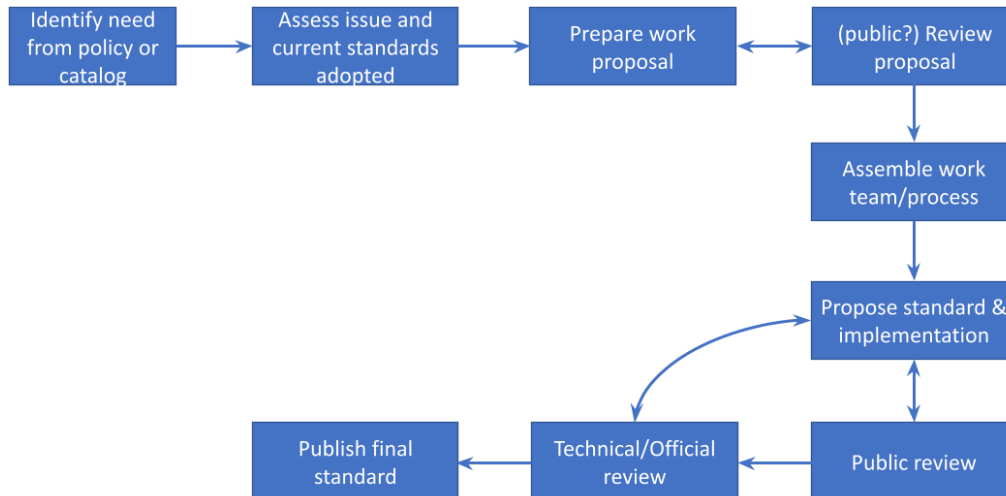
Identify need from policy or catalog

Assess issue and current standards adopted

Prepare work proposal

(public?) Review proposal

Assemble work team/process

Propose standard & implementation

Public review

Technical/Official review

Publish final standard